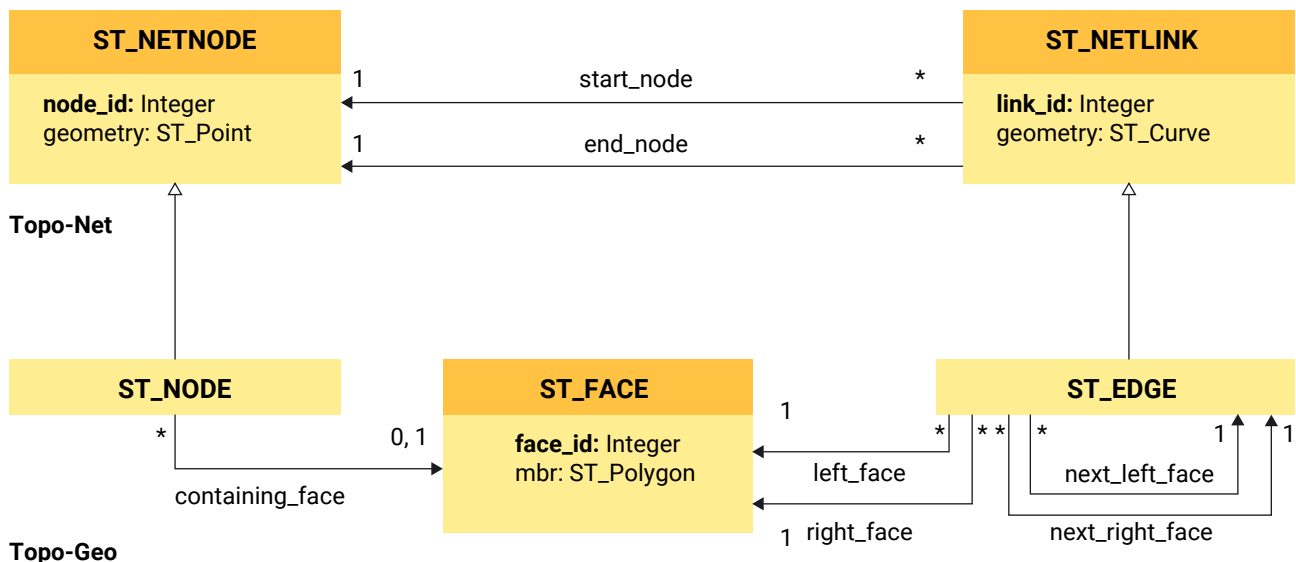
ST_NETNODE

node_id: Integer
geometry: ST_Point

1 start_node *

1 end_node *

ST_NETLINK

link_id: Integer
geometry: ST_Curve

Topo-Net

ST_NODE

*

0, 1

containing_face

ST_FACE

face_id: Integer
mbr: ST_Polygon

1

*

left_face

1 right_face

ST_EDGE

* * *

1

1

next_left_face

next_right_face

Topo-Geo